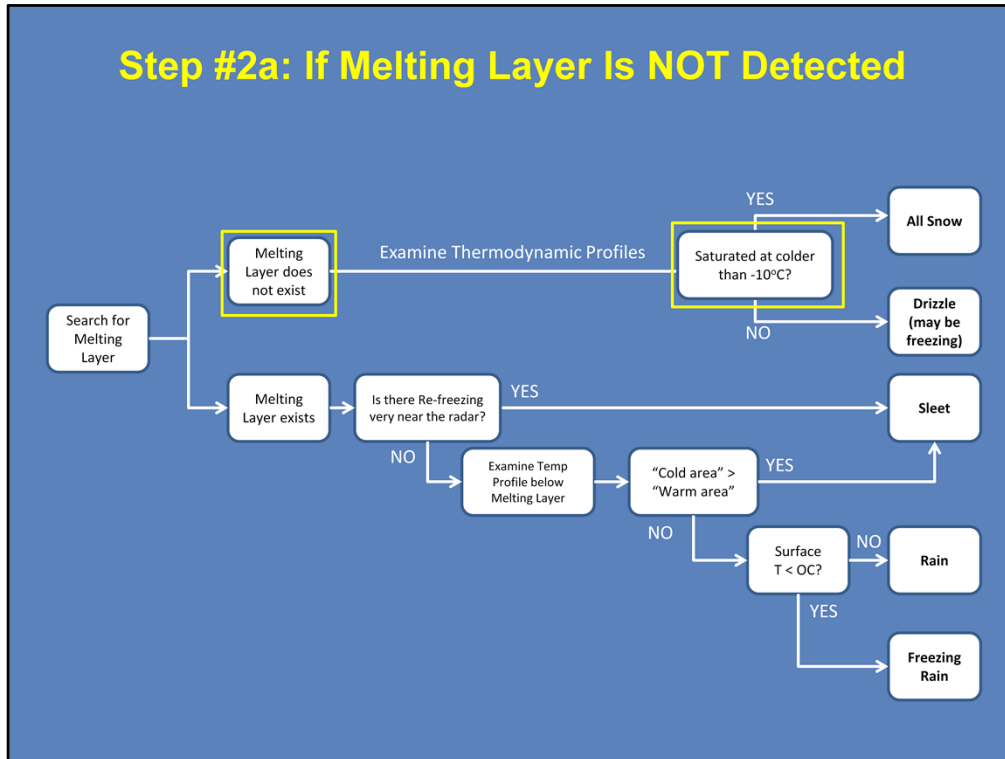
Step #2a: If Melting Layer Is NOT Detected

Search for Melting Layer

Melting Layer does not exist

Examine Thermodynamic Profiles

Saturated at colder than -10$^{o}$C?

YES

All Snow

NO

Drizzle (may be freezing)

Melting Layer exists

Is there Re-freezing very near the radar?

YES

Sleet

NO

Examine Temp Profile below Melting Layer

"Cold area" > "Warm area"

YES

NO

Surface T < OC?

NO

Rain

YES

Freezing Rain